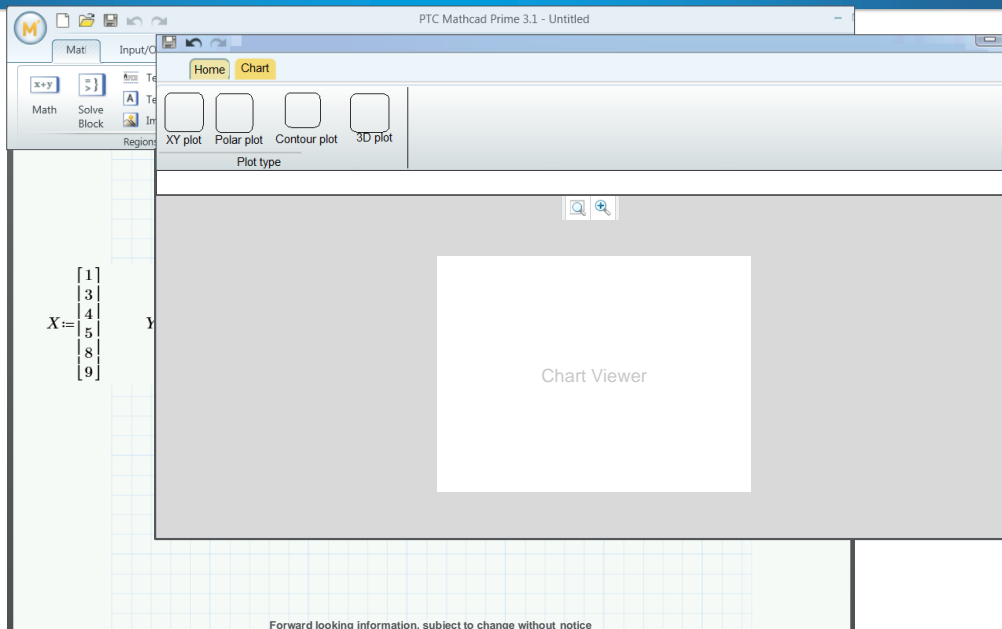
PTC Mathcad Prime 3.1 - Untitled

Mat

Input/O

x+y
Math

Solve Block

Te

Te

Im

Regions

Home

Chart

XY plot

Polar plot

Contour plot

3D plot

Plot type

Chart Viewer

$X := \begin{bmatrix} 1 \\ 3 \\ 4 \\ 5 \\ 8 \\ 9 \end{bmatrix}$

Y

Forward looking information, subject to change without notice